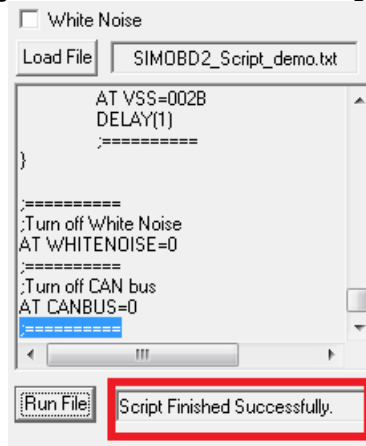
White Noise

Load File

SIMOBD2_Script_demo.txt

AT VSS=002B
DELAY(1)
;==========
}

;==========
;Turn off White Noise
AT WHITENOISE=0
;==========
;Turn off CAN bus
AT CANBUS=0
;==========

Run File

Script Finished Successfully.